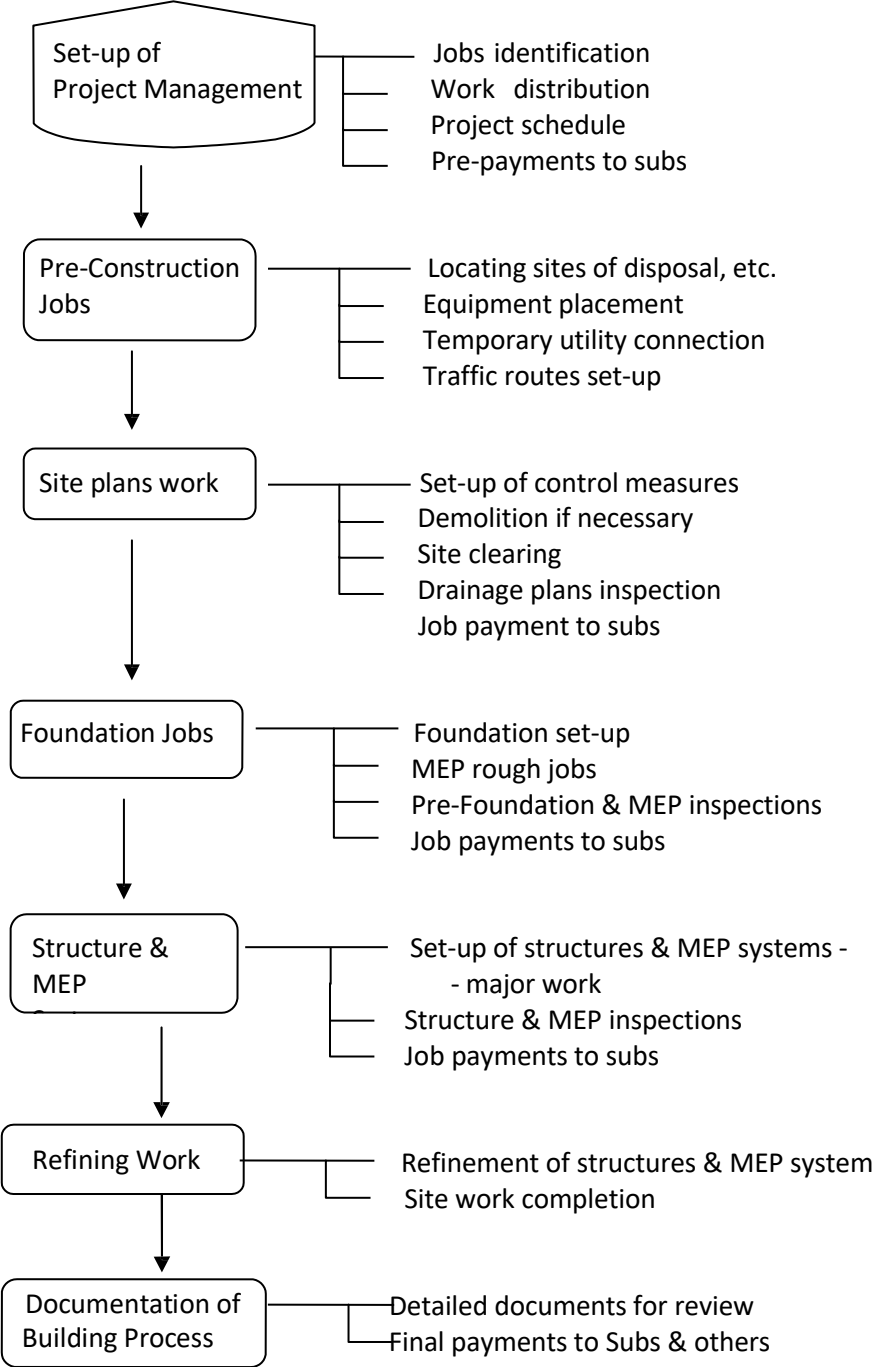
Set-up of Project Management

Jobs identification
Work distribution
Project schedule
Pre-payments to subs

Pre-Construction Jobs

Locating sites of disposal, etc.
Equipment placement
Temporary utility connection
Traffic routes set-up

Site plans work

Set-up of control measures
Demolition if necessary
Site clearing
Drainage plans inspection
Job payment to subs

Foundation Jobs

Foundation set-up
MEP rough jobs
Pre-Foundation & MEP inspections
Job payments to subs

Structure & MEP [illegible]

Set-up of structures & MEP systems - - major work
Structure & MEP inspections
Job payments to subs

Refining Work

Refinement of structures & MEP system
Site work completion

Documentation of Building Process

Detailed documents for review
Final payments to Subs & others